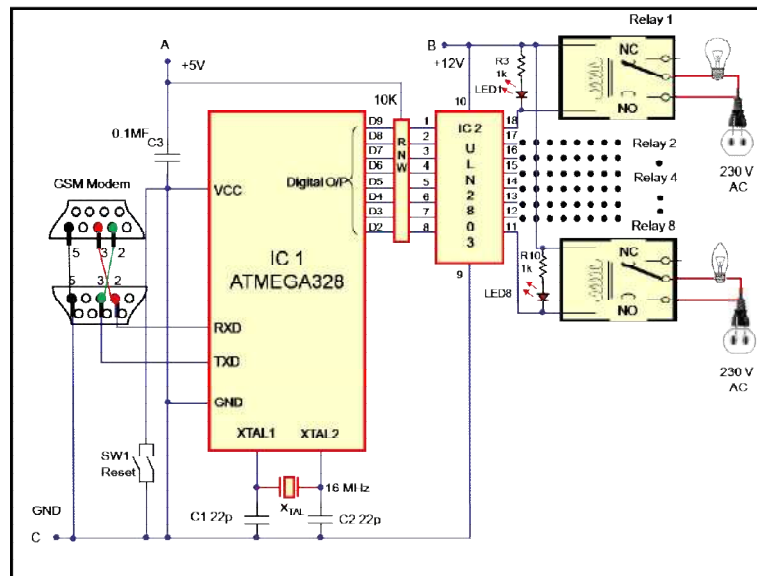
A
+5V
B
+12V
Relay 1
NC
NO
R3
1k
LED1
10K
10
0.1MF
C3
D9
D8
D7
D6
D5
D4
D3
D2
1
2
3
4
5
6
7
8
R
N
W
IC 2
U
L
N
2
8
0
3
18
17
16
15
14
13
12
11
9
230 V
AC
Relay 2
Relay 4
Relay 8
GSM Modem
VCC
Digital O/P
5
3
2
IC 1
ATMEGA328
R10
1k
LED8
RXD
TXD
GND
XTAL1
XTAL2
SW1
Reset
16 MHz
$X_{TAL}$
C1 22p
C2 22p
GND
C